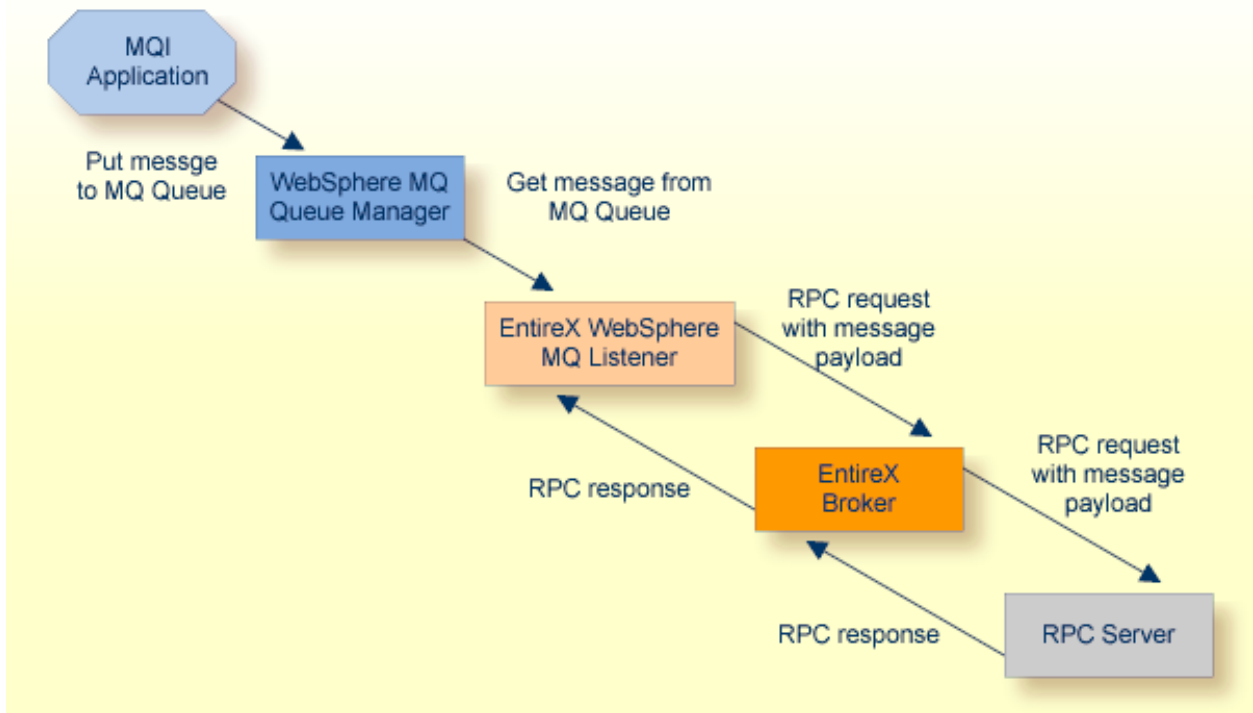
MQI Application

Put messge to MQ Queue

WebSphere MQ Queue Manager

Get message from MQ Queue

EntireX WebSphere MQ Listener

RPC request with message payload

RPC response

EntireX Broker

RPC request with message payload

RPC response

RPC Server